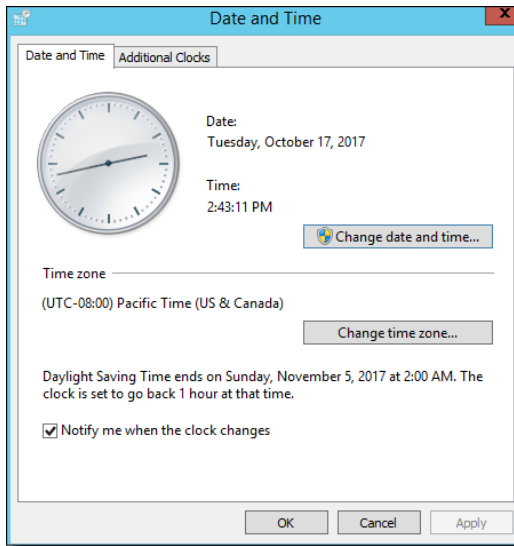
Date and Time

Date and Time | Additional Clocks

Date:
Tuesday, October 17, 2017

Time:
2:43:11 PM

Change date and time...

Time zone

(UTC-08:00) Pacific Time (US & Canada)

Change time zone...

Daylight Saving Time ends on Sunday, November 5, 2017 at 2:00 AM. The clock is set to go back 1 hour at that time.

Notify me when the clock changes

OK | Cancel | Apply